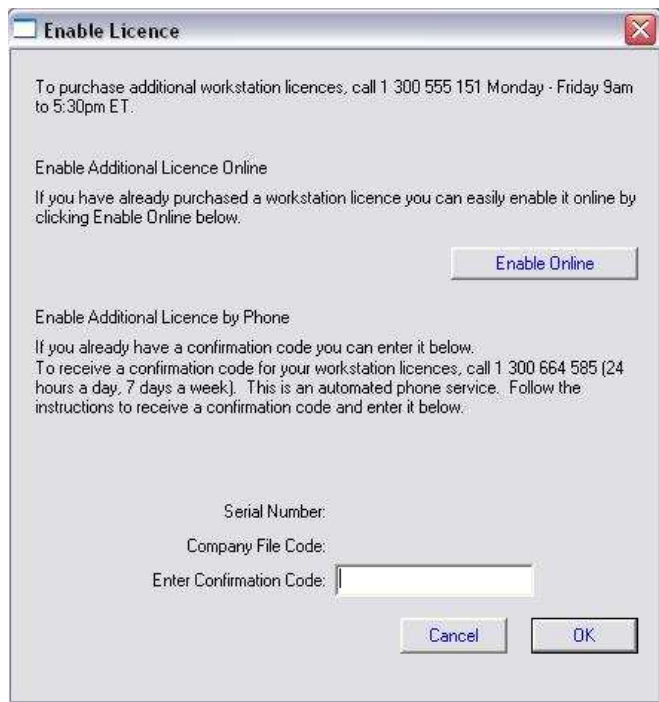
Enable Licence

To purchase additional workstation licences, call 1 300 555 151 Monday - Friday 9am to 5:30pm ET.

Enable Additional Licence Online

If you have already purchased a workstation licence you can easily enable it online by clicking Enable Online below.

Enable Online

Enable Additional Licence by Phone

If you already have a confirmation code you can enter it below.
To receive a confirmation code for your workstation licences, call 1 300 664 585 (24 hours a day, 7 days a week). This is an automated phone service. Follow the instructions to receive a confirmation code and enter it below.

Serial Number:

Company File Code:

Enter Confirmation Code:

Cancel

OK